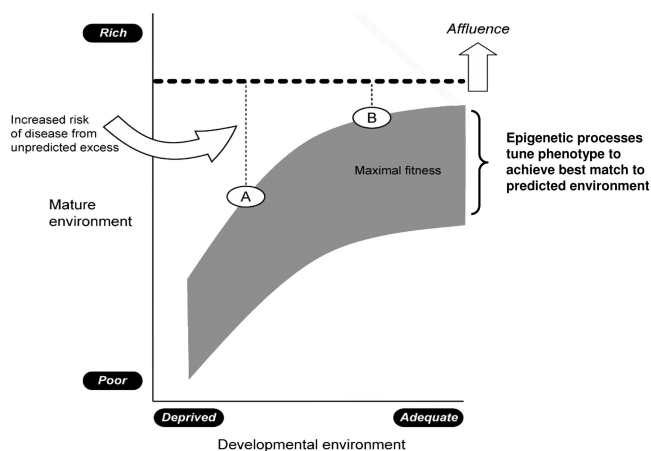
Rich

Affluence

Increased risk of disease from unpredicted excess

B

Epigenetic processes tune phenotype to achieve best match to predicted environment

Maximal fitness

A

Mature environment

Poor

Deprived

Adequate

Developmental environment